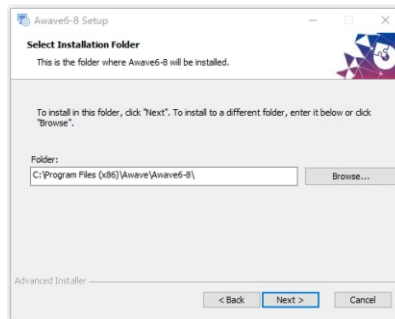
Awave6-8 Setup

Select Installation Folder

This is the folder where Awave6-8 will be installed.

To install in this folder, click "Next". To install to a different folder, enter it below or click "Browse".

Folder:

C:\Program Files (x86)\Awave\Awave6-8\

Browse...

Advanced Installer

< Back

Next >

Cancel